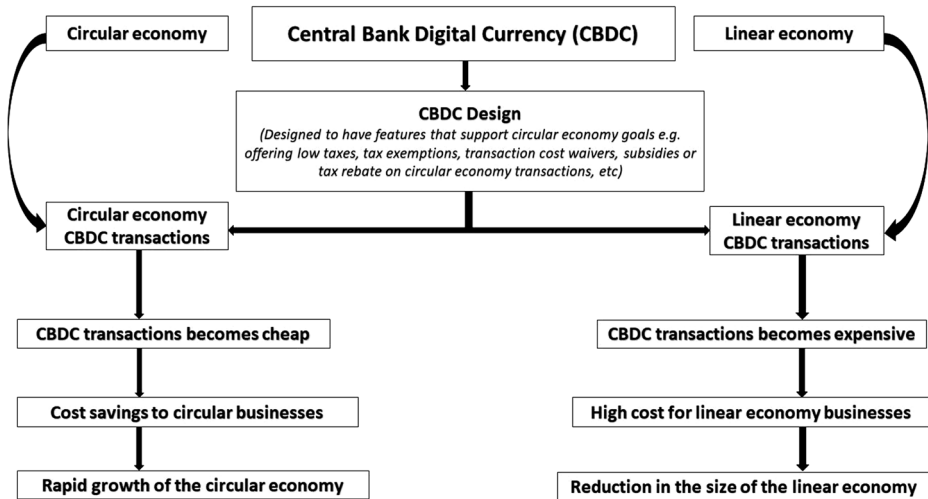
Circular economy

Central Bank Digital Currency (CBDC)

Linear economy

CBDC Design
(Designed to have features that support circular economy goals e.g. offering low taxes, tax exemptions, transaction cost waivers, subsidies or tax rebate on circular economy transactions, etc)

Circular economy CBDC transactions

Linear economy CBDC transactions

CBDC transactions becomes cheap

Cost savings to circular businesses

Rapid growth of the circular economy

CBDC transactions becomes expensive

High cost for linear economy businesses

Reduction in the size of the linear economy